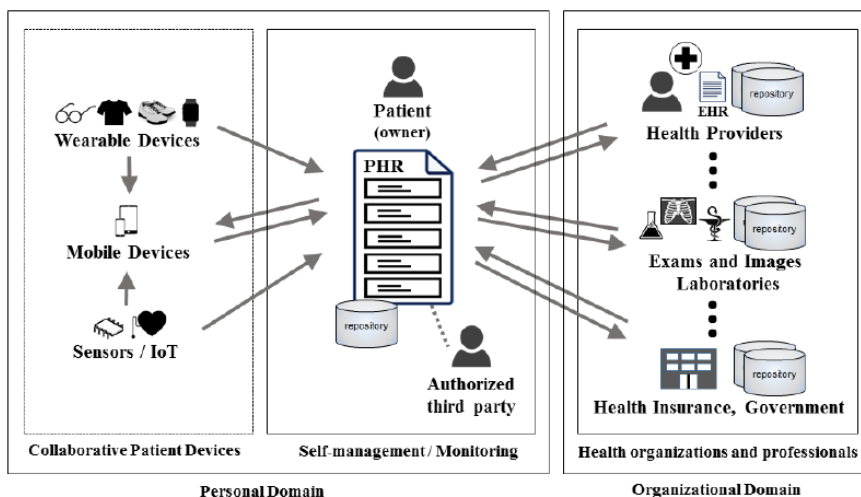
Wearable Devices

Mobile Devices

Sensors / IoT

Collaborative Patient Devices

Patient (owner)

PHR

repository

Authorized third party

Self-management / Monitoring

EHR

repository

Health Providers

repository

Exams and Images Laboratories

repository

Health Insurance, Government

Health organizations and professionals

Personal Domain

Organizational Domain